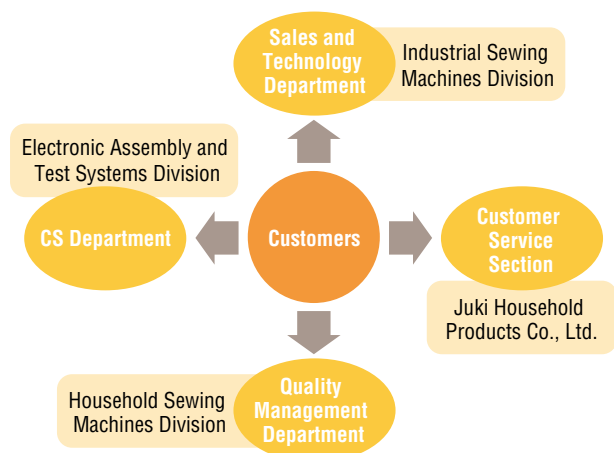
Sales and Technology Department

Industrial Sewing Machines Division

Electronic Assembly and Test Systems Division

CS Department

Customers

Customer Service Section

Juki Household Products Co., Ltd.

Household Sewing Machines Division

Quality Management Department